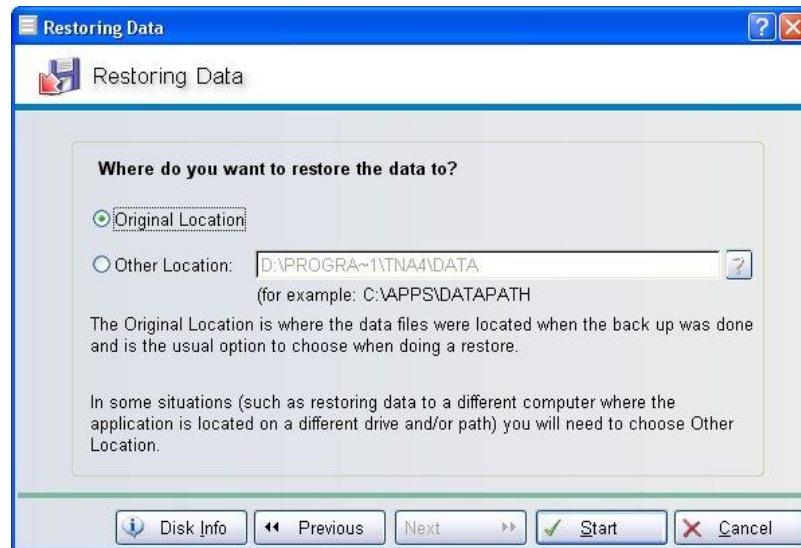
Restoring Data

Restoring Data

Where do you want to restore the data to?

Original Location

Other Location: D:\PROGRA~1\TNA4\DATA

(for example: C:\APPS\DATAPATH

The Original Location is where the data files were located when the back up was done and is the usual option to choose when doing a restore.

In some situations (such as restoring data to a different computer where the application is located on a different drive and/or path) you will need to choose Other Location.

Disk Info

Previous

Next

Start

Cancel